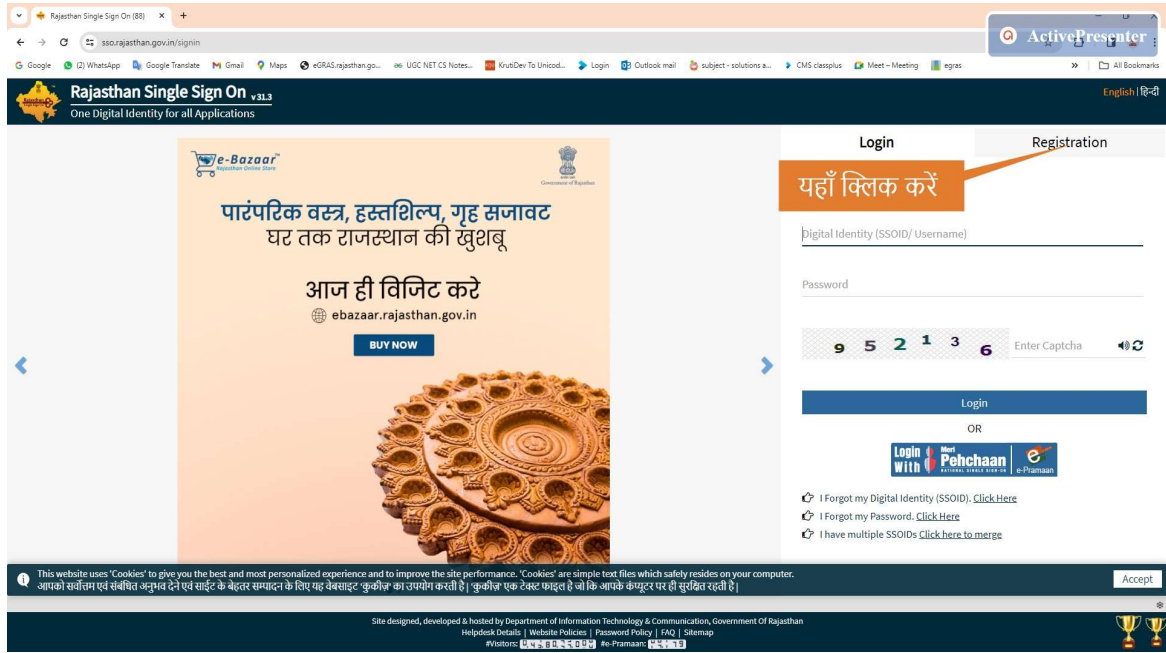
Rajasthan Single Sign On (88) × +

sso.rajasthan.gov.in/signin

ActivePresenter

Google (2) WhatsApp Google Translate Gmail Maps eGRAS.rajasthan.go... UGC NET CS Notes... KrutiDev To Unicod... Login Outlook mail subject - solutions a... CMS classplus Meet – Meeting egras » All Bookmarks

Rajasthan Single Sign On v31.3
One Digital Identity for all Applications

English | हिन्दी

e-Bazaar
Rajasthan Online Store

Government of Rajasthan

पारंपरिक वस्त्र, हस्तशिल्प, गृह सजावट
घर तक राजस्थान की खुशबू

आज ही विजिट करे
ebazaar.rajasthan.gov.in

BUY NOW

Login

Registration

यहाँ क्लिक करें

Digital Identity (SSOID/ Username)

Password

9 5 2 1 3 6

Enter Captcha

Login

OR

Login With Meri Pehchaan NATIONAL SINGLE SIGN-ON e-Pramaan

I Forgot my Digital Identity (SSOID). Click Here

I Forgot my Password. Click Here

I have multiple SSOIDs Click here to merge

This website uses 'Cookies' to give you the best and most personalized experience and to improve the site performance. 'Cookies' are simple text files which safely resides on your computer.
आपको सर्वोत्तम एवं संबंधित अनुभव देने एवं साईट के बेहतर सम्पादन के लिए यह वेबसाइट 'कुकीज़' का उपयोग करती है | 'कुकीज़' एक टेक्स्ट फाइल है जो कि आपके कंप्यूटर पर ही सुरक्षित रहती है |

Accept

Site designed, developed & hosted by Department of Information Technology & Communication, Government Of Rajasthan
Helpdesk Details | Website Policies | Password Policy | FAQ | Sitemap
#Visitors: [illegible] #e-Pramaan: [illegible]